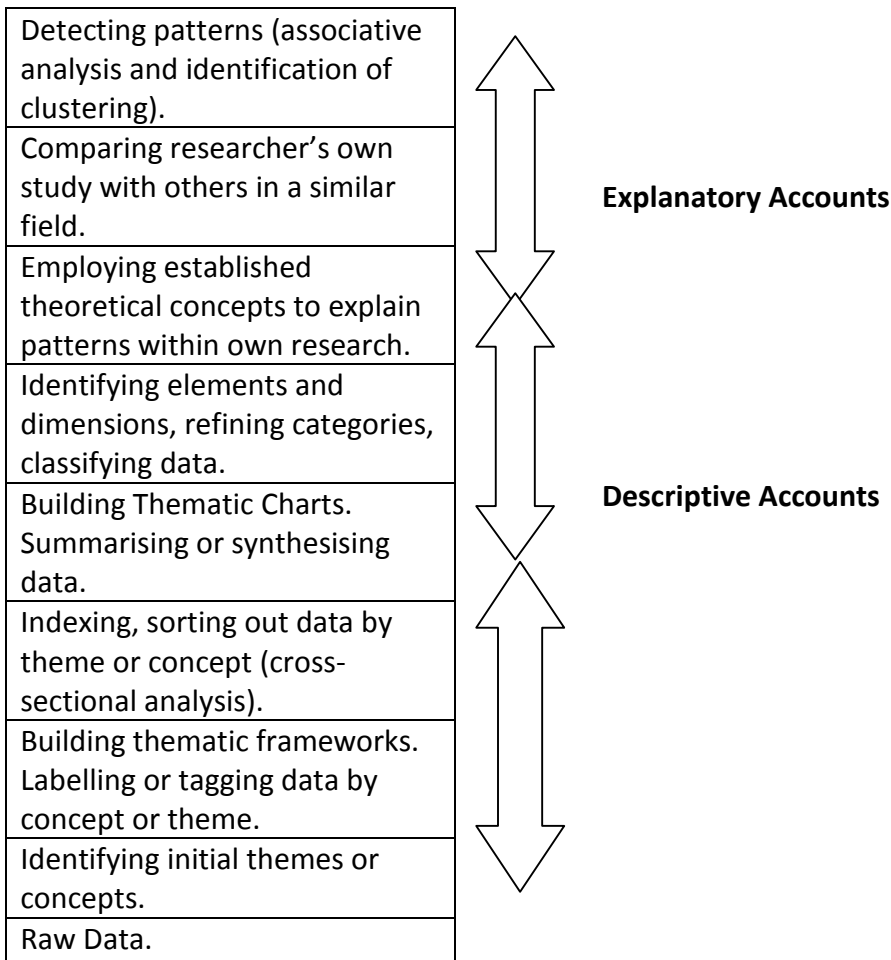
| Detecting patterns (associative analysis and identification of clustering). |
|---|
| Comparing researcher's own study with others in a similar field. |
| Employing established theoretical concepts to explain patterns within own research. |
| Identifying elements and dimensions, refining categories, classifying data. |
| Building Thematic Charts. Summarising or synthesising data. |
| Indexing, sorting out data by theme or concept (cross-sectional analysis). |
| Building thematic frameworks. Labelling or tagging data by concept or theme. |
| Identifying initial themes or concepts. |
| Raw Data. |

**Explanatory Accounts**

**Descriptive Accounts**